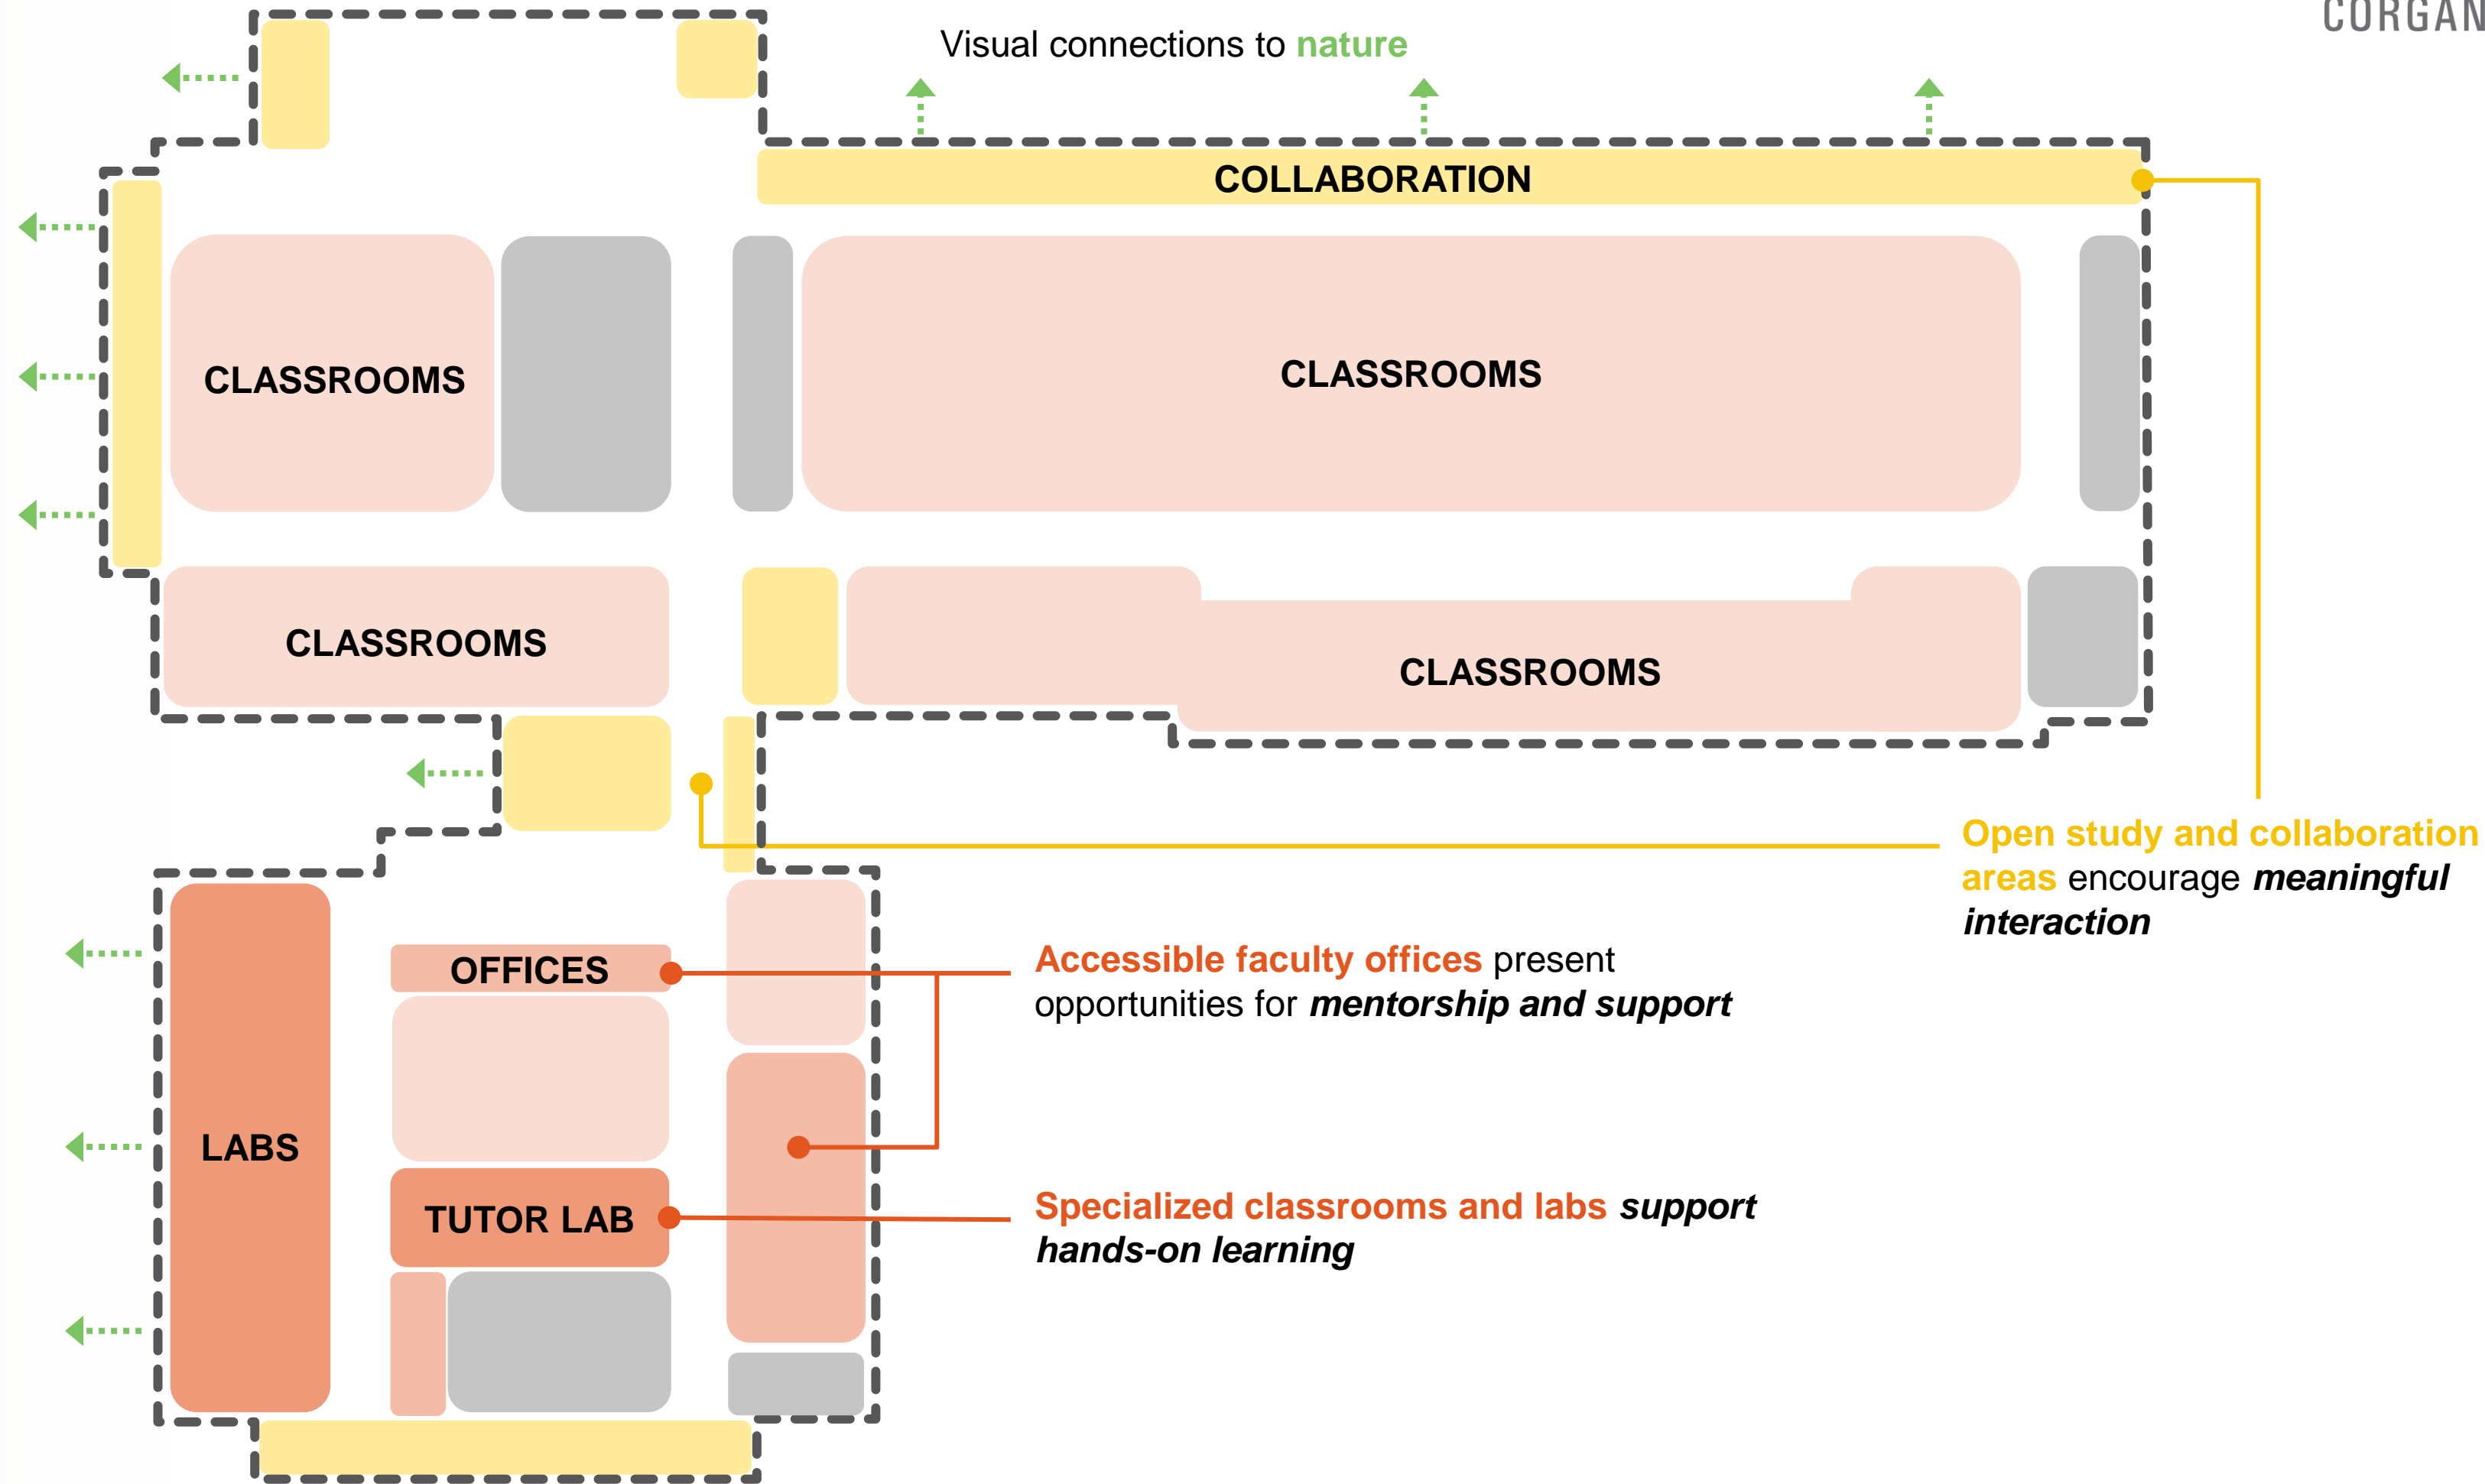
CORGAN

Visual connections to nature

COLLABORATION

CLASSROOMS

CLASSROOMS

CLASSROOMS

CLASSROOMS

Open study and collaboration areas encourage meaningful interaction

OFFICES

Accessible faculty offices present opportunities for mentorship and support

LABS

TUTOR LAB

Specialized classrooms and labs support hands-on learning